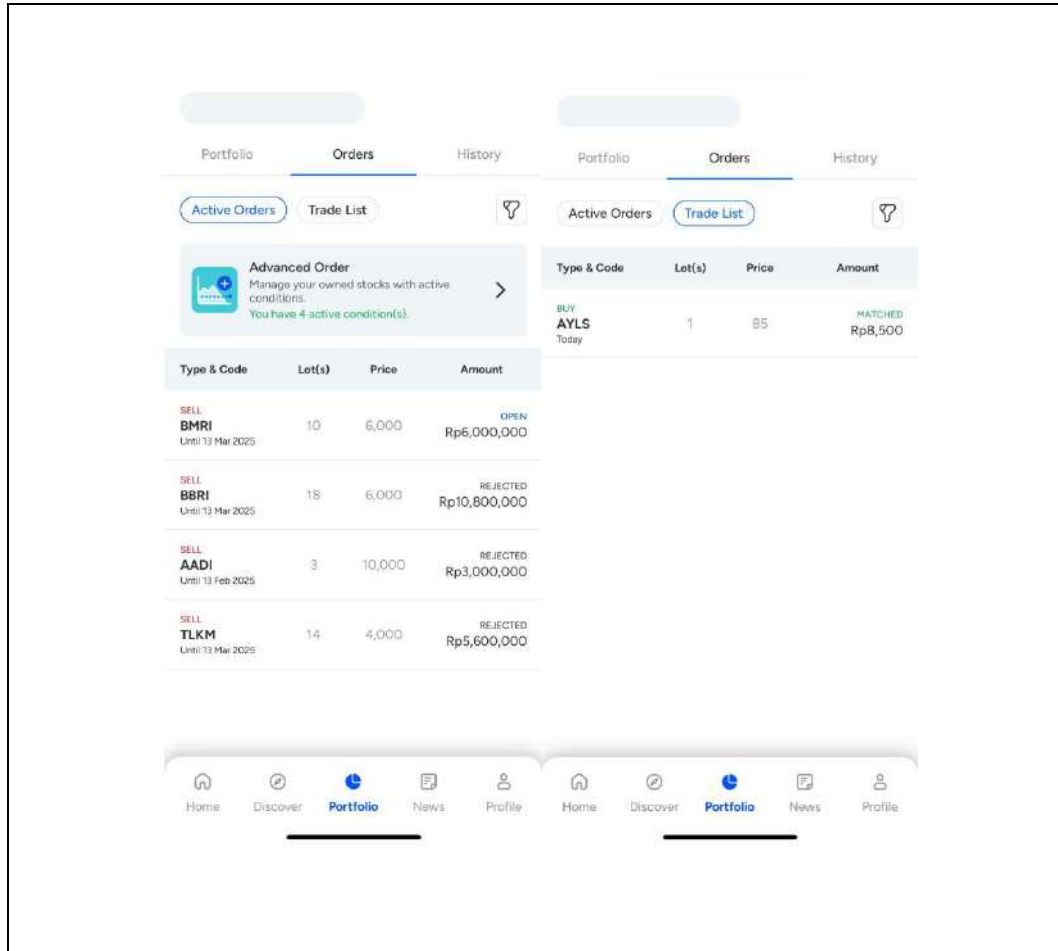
Portfolio Orders History

Active Orders Trade List

Advanced Order
Manage your owned stocks with active conditions.
You have 4 active condition(s).

| Type & Code | Lot(s) | Price | Amount |
|---|---|---|---|
| SELL BMRI Until 13 Mar 2025 | 10 | 6,000 | OPEN Rp6,000,000 |
| SELL BBRI Until 13 Mar 2025 | 18 | 6,000 | REJECTED Rp10,800,000 |
| SELL AADI Until 13 Feb 2025 | 3 | 10,000 | REJECTED Rp3,000,000 |
| SELL TLKM Until 13 Mar 2025 | 14 | 4,000 | REJECTED Rp5,600,000 |

Home Discover Portfolio News Profile

Portfolio Orders History

Active Orders Trade List

| Type & Code | Lot(s) | Price | Amount |
|---|---|---|---|
| BUY AYLS Today | 1 | 85 | MATCHED Rp8,500 |

Home Discover Portfolio News Profile